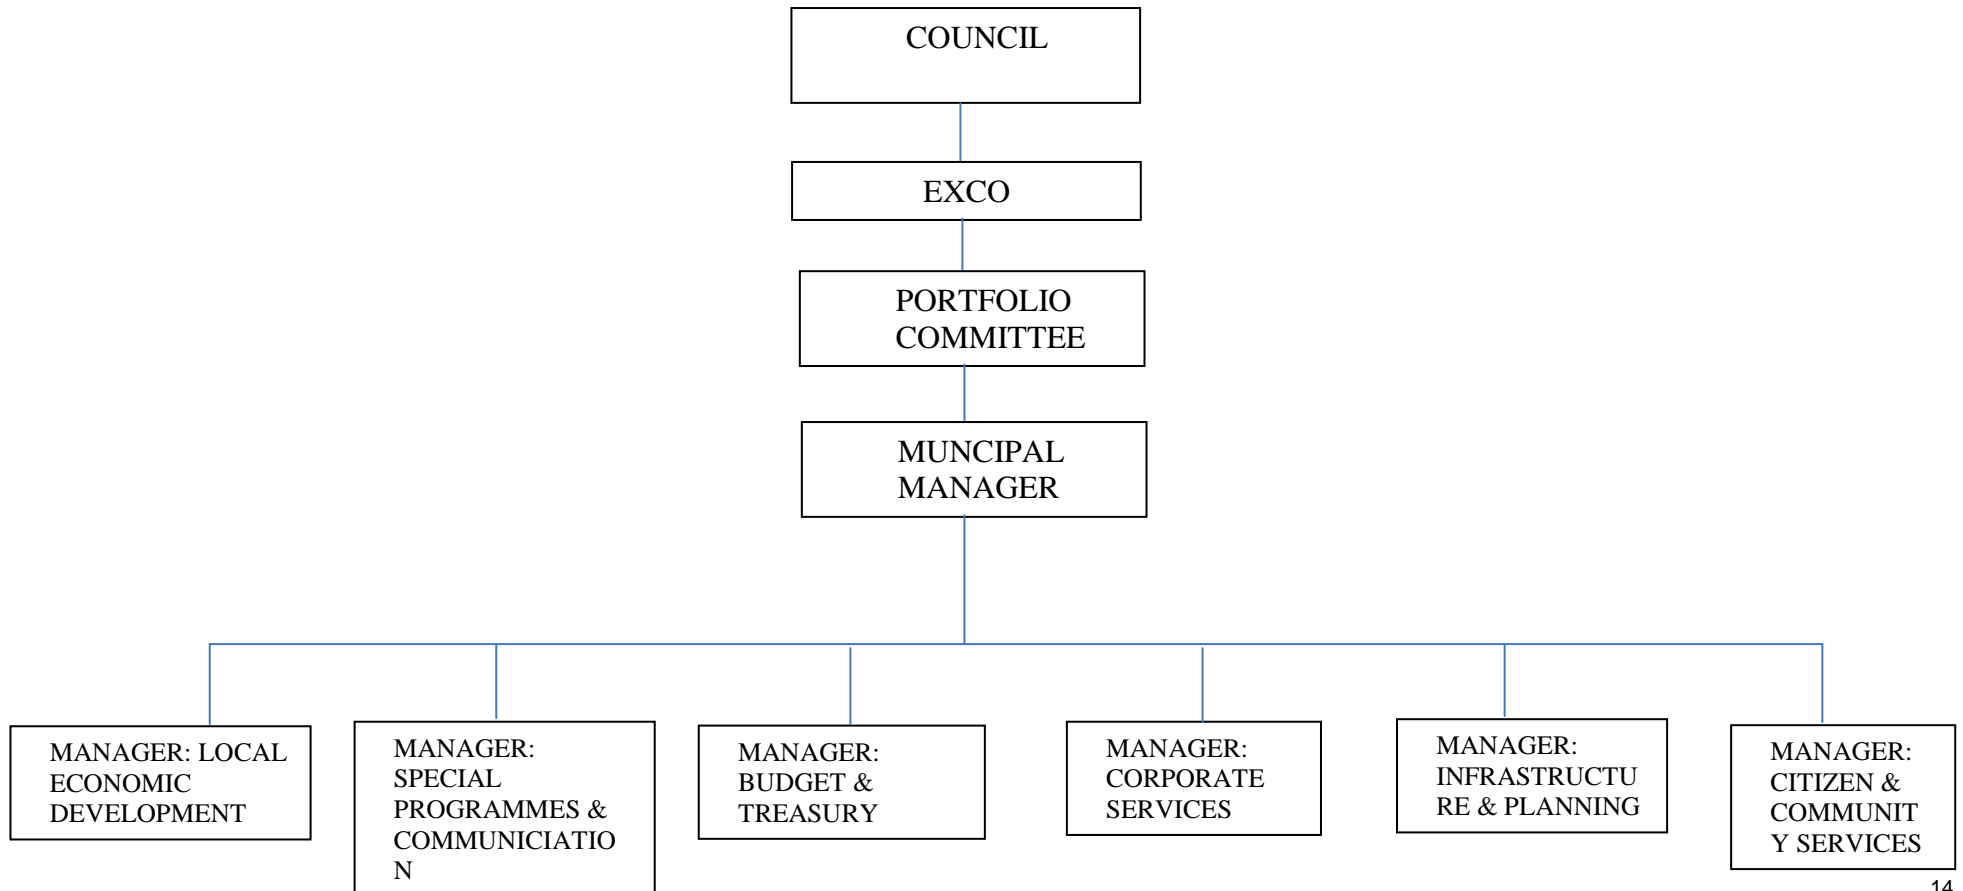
COUNCIL

EXCO

PORTFOLIO COMMITTEE

MUNCIPAL MANAGER

MANAGER: LOCAL ECONOMIC DEVELOPMENT

MANAGER: SPECIAL PROGRAMMES & COMMUNICIATIO N

MANAGER: BUDGET & TREASURY

MANAGER: CORPORATE SERVICES

MANAGER: INFRASTRUCTU RE & PLANNING

MANAGER: CITIZEN & COMMUNIT Y SERVICES

14